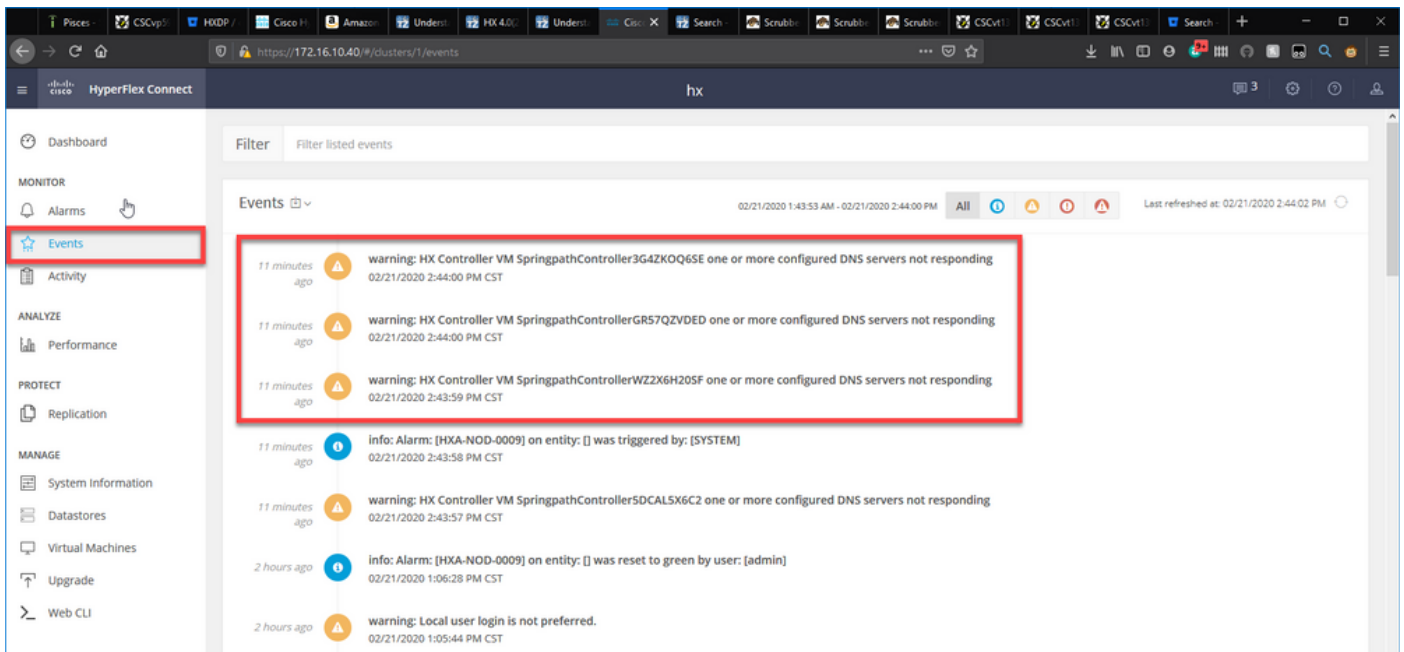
Pisces CSCvp HXDP Cisco H Amazon Underst HX 4.0 Underst Cisco Search Scrubbe Scrubbe Scrubbe CSCvt1 CSCvt1 CSCvt1 Search

https://172.16.10.40/#/clusters/1/events

HyperFlex Connect

hx

3

Dashboard

MONITOR

Alarms

Events

Activity

ANALYZE

Performance

PROTECT

Replication

MANAGE

System Information

Datastores

Virtual Machines

Upgrade

Web CLI

Filter

Filter listed events

Events

02/21/2020 1:43:53 AM - 02/21/2020 2:44:00 PM

All

Last refreshed at: 02/21/2020 2:44:02 PM

11 minutes ago

warning: HX Controller VM SpringpathController3G4ZKOQ6SE one or more configured DNS servers not responding
02/21/2020 2:44:00 PM CST

11 minutes ago

warning: HX Controller VM SpringpathControllerGR57QZVDED one or more configured DNS servers not responding
02/21/2020 2:44:00 PM CST

11 minutes ago

warning: HX Controller VM SpringpathControllerWZ2X6H20SF one or more configured DNS servers not responding
02/21/2020 2:43:59 PM CST

11 minutes ago

info: Alarm: [HXA-NOD-0009] on entity: [] was triggered by: [SYSTEM]
02/21/2020 2:43:58 PM CST

11 minutes ago

warning: HX Controller VM SpringpathController5DCAL5X6C2 one or more configured DNS servers not responding
02/21/2020 2:43:57 PM CST

2 hours ago

info: Alarm: [HXA-NOD-0009] on entity: [] was reset to green by user: [admin]
02/21/2020 1:06:28 PM CST

2 hours ago

warning: Local user login is not preferred.
02/21/2020 1:05:44 PM CST